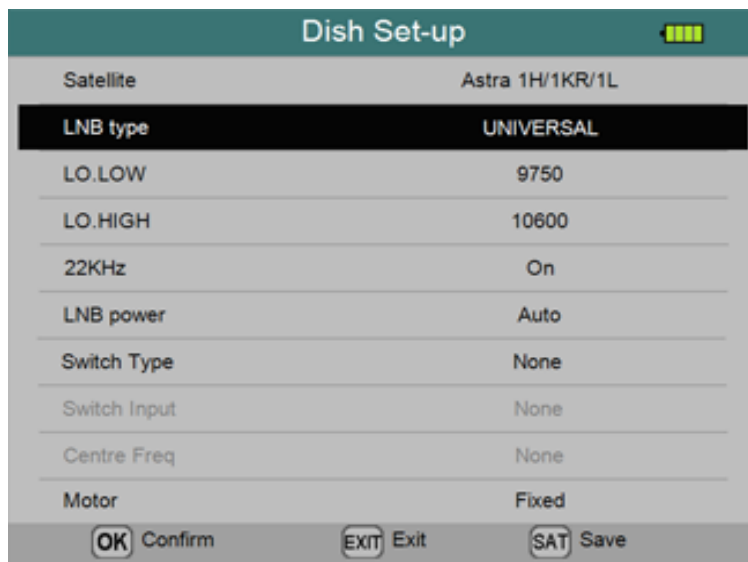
Dish Set-up

| | |
|---|---|
| Satellite | Astra 1H/1KR/1L |
| LNB type | UNIVERSAL |
| LO.LOW | 9750 |
| LO.HIGH | 10600 |
| 22KHz | On |
| LNB power | Auto |
| Switch Type | None |
| Switch Input | None |
| Centre Freq | None |
| Motor | Fixed |

OK Confirm EXIT Exit SAT Save